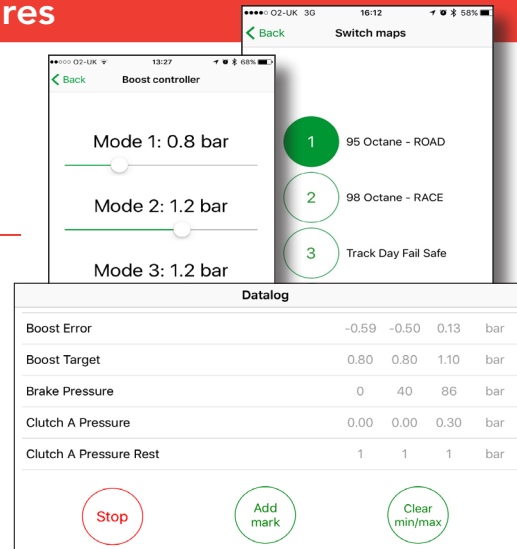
res

●●●○○ O2-UK 3G 16:12 58%
Back Switch maps

1 95 Octane - ROAD
2 98 Octane - RACE
3 Track Day Fail Safe

●●○○○ O2-UK 13:27 68%
Back Boost controller

Mode 1: 0.8 bar

Mode 2: 1.2 bar

Mode 3: 1.2 bar

Datalog

| | | | | |
|---|---|---|---|---|
| Boost Error | -0.59 | -0.50 | 0.13 | bar |
| Boost Target | 0.80 | 0.80 | 1.10 | bar |
| Brake Pressure | 0 | 40 | 86 | bar |
| Clutch A Pressure | 0.00 | 0.00 | 0.30 | bar |
| Clutch A Pressure Rest | 1 | 1 | 1 | bar |

Stop
Add mark
Clear min/max